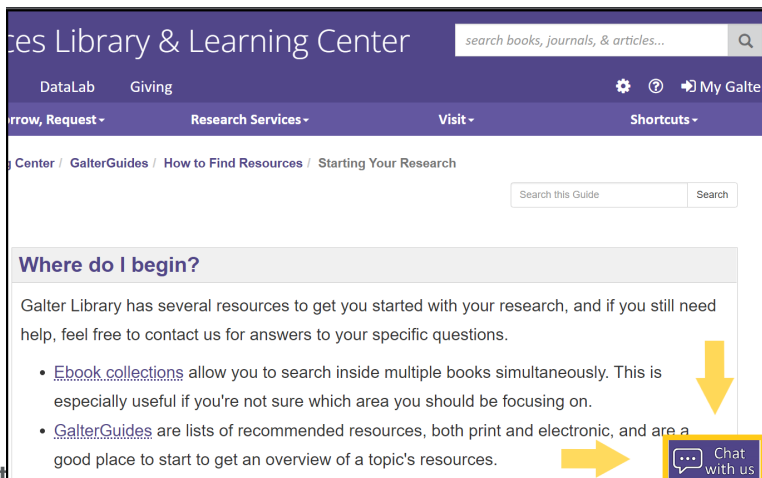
ces Library & Learning Center

search books, journals, & articles...

DataLab Giving

My Galte

rrow, Request ▾ Research Services ▾ Visit ▾ Shortcuts ▾

g Center / GalterGuides / How to Find Resources / Starting Your Research

Search this Guide Search

Where do I begin?

Galter Library has several resources to get you started with your research, and if you still need help, feel free to contact us for answers to your specific questions.

- Ebook collections allow you to search inside multiple books simultaneously. This is especially useful if you're not sure which area you should be focusing on.
- GalterGuides are lists of recommended resources, both print and electronic, and are a good place to start to get an overview of a topic's resources.

Chat with us